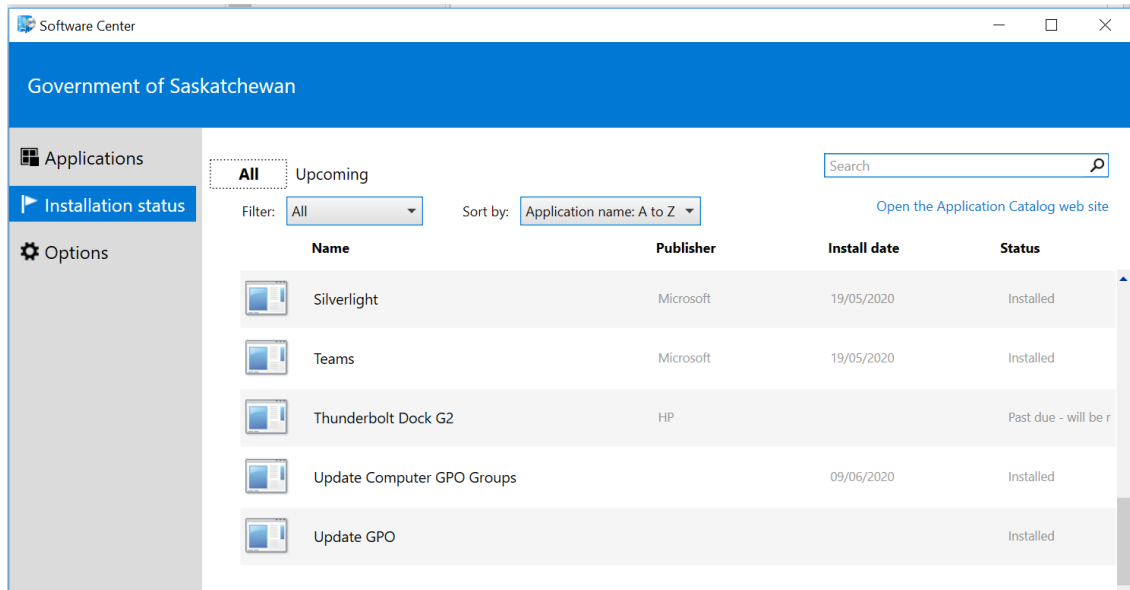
Software Center

Government of Saskatchewan

Applications

Installation status

Options

All Upcoming

Search

Filter: All

Sort by: Application name: A to Z

Open the Application Catalog web site

| Name | Publisher | Install date | Status |
|---|---|---|---|
| Silverlight | Microsoft | 19/05/2020 | Installed |
| Teams | Microsoft | 19/05/2020 | Installed |
| Thunderbolt Dock G2 | HP | | Past due - will be r |
| Update Computer GPO Groups | | 09/06/2020 | Installed |
| Update GPO | | | Installed |